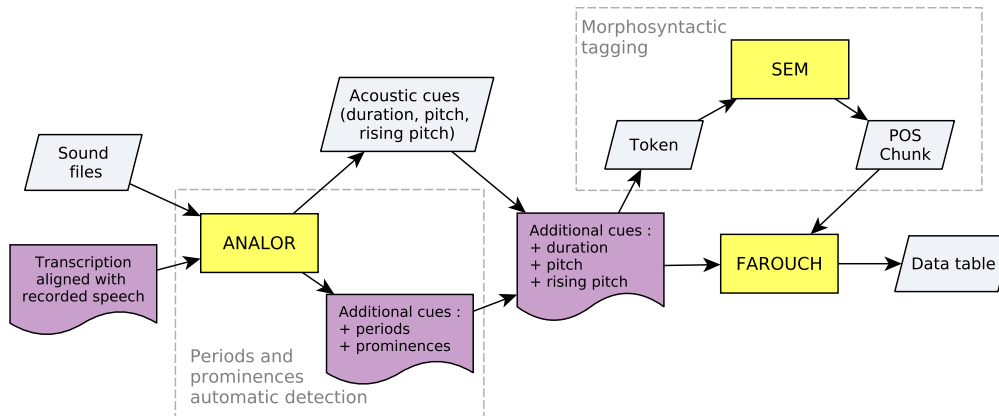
Sound files

Transcription aligned with recorded speech

ANALOR

Acoustic cues (duration, pitch, rising pitch)

Additional cues :
+ periods
+ prominences

Periods and prominences automatic detection

Additional cues :
+ duration
+ pitch
+ rising pitch

Morphosyntactic tagging

Token

SEM

POS Chunk

FAROUCH

Data table